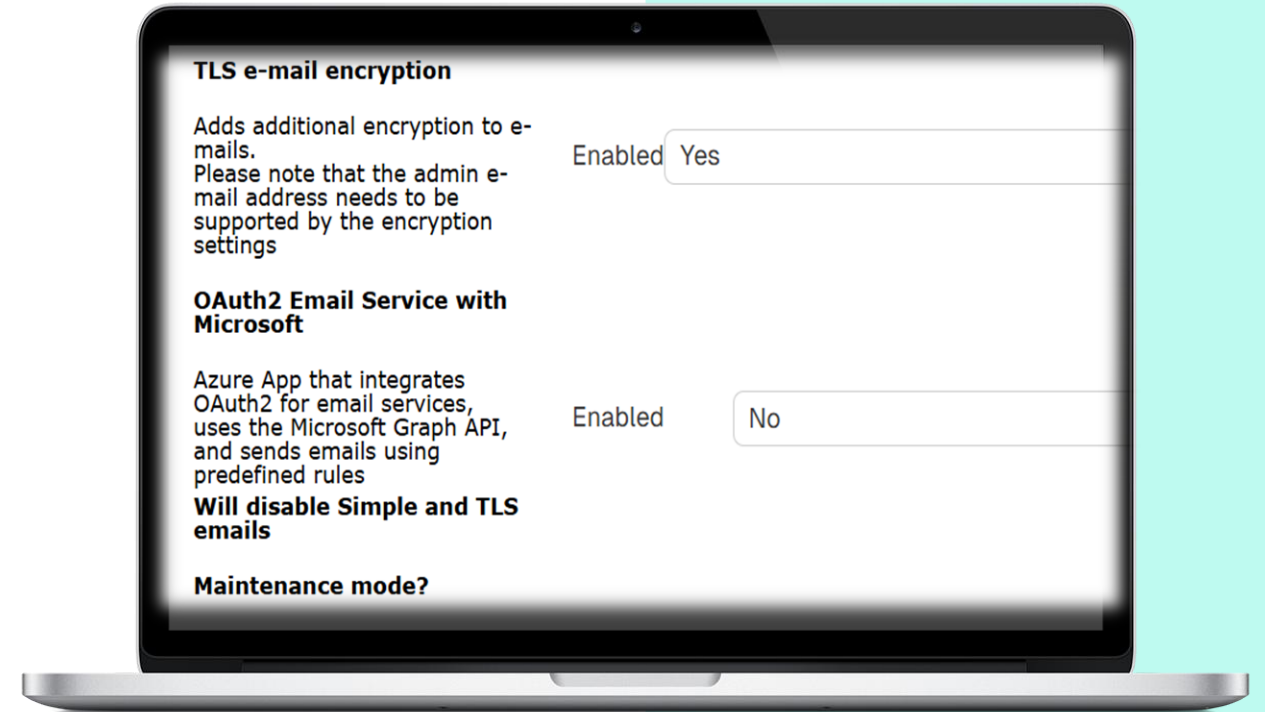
TLS e-mail encryption

Adds additional encryption to e-mails.
Please note that the admin e-mail address needs to be supported by the encryption settings

Enabled Yes

OAuth2 Email Service with Microsoft

Azure App that integrates OAuth2 for email services, uses the Microsoft Graph API, and sends emails using predefined rules
Will disable Simple and TLS emails

Enabled No

Maintenance mode?